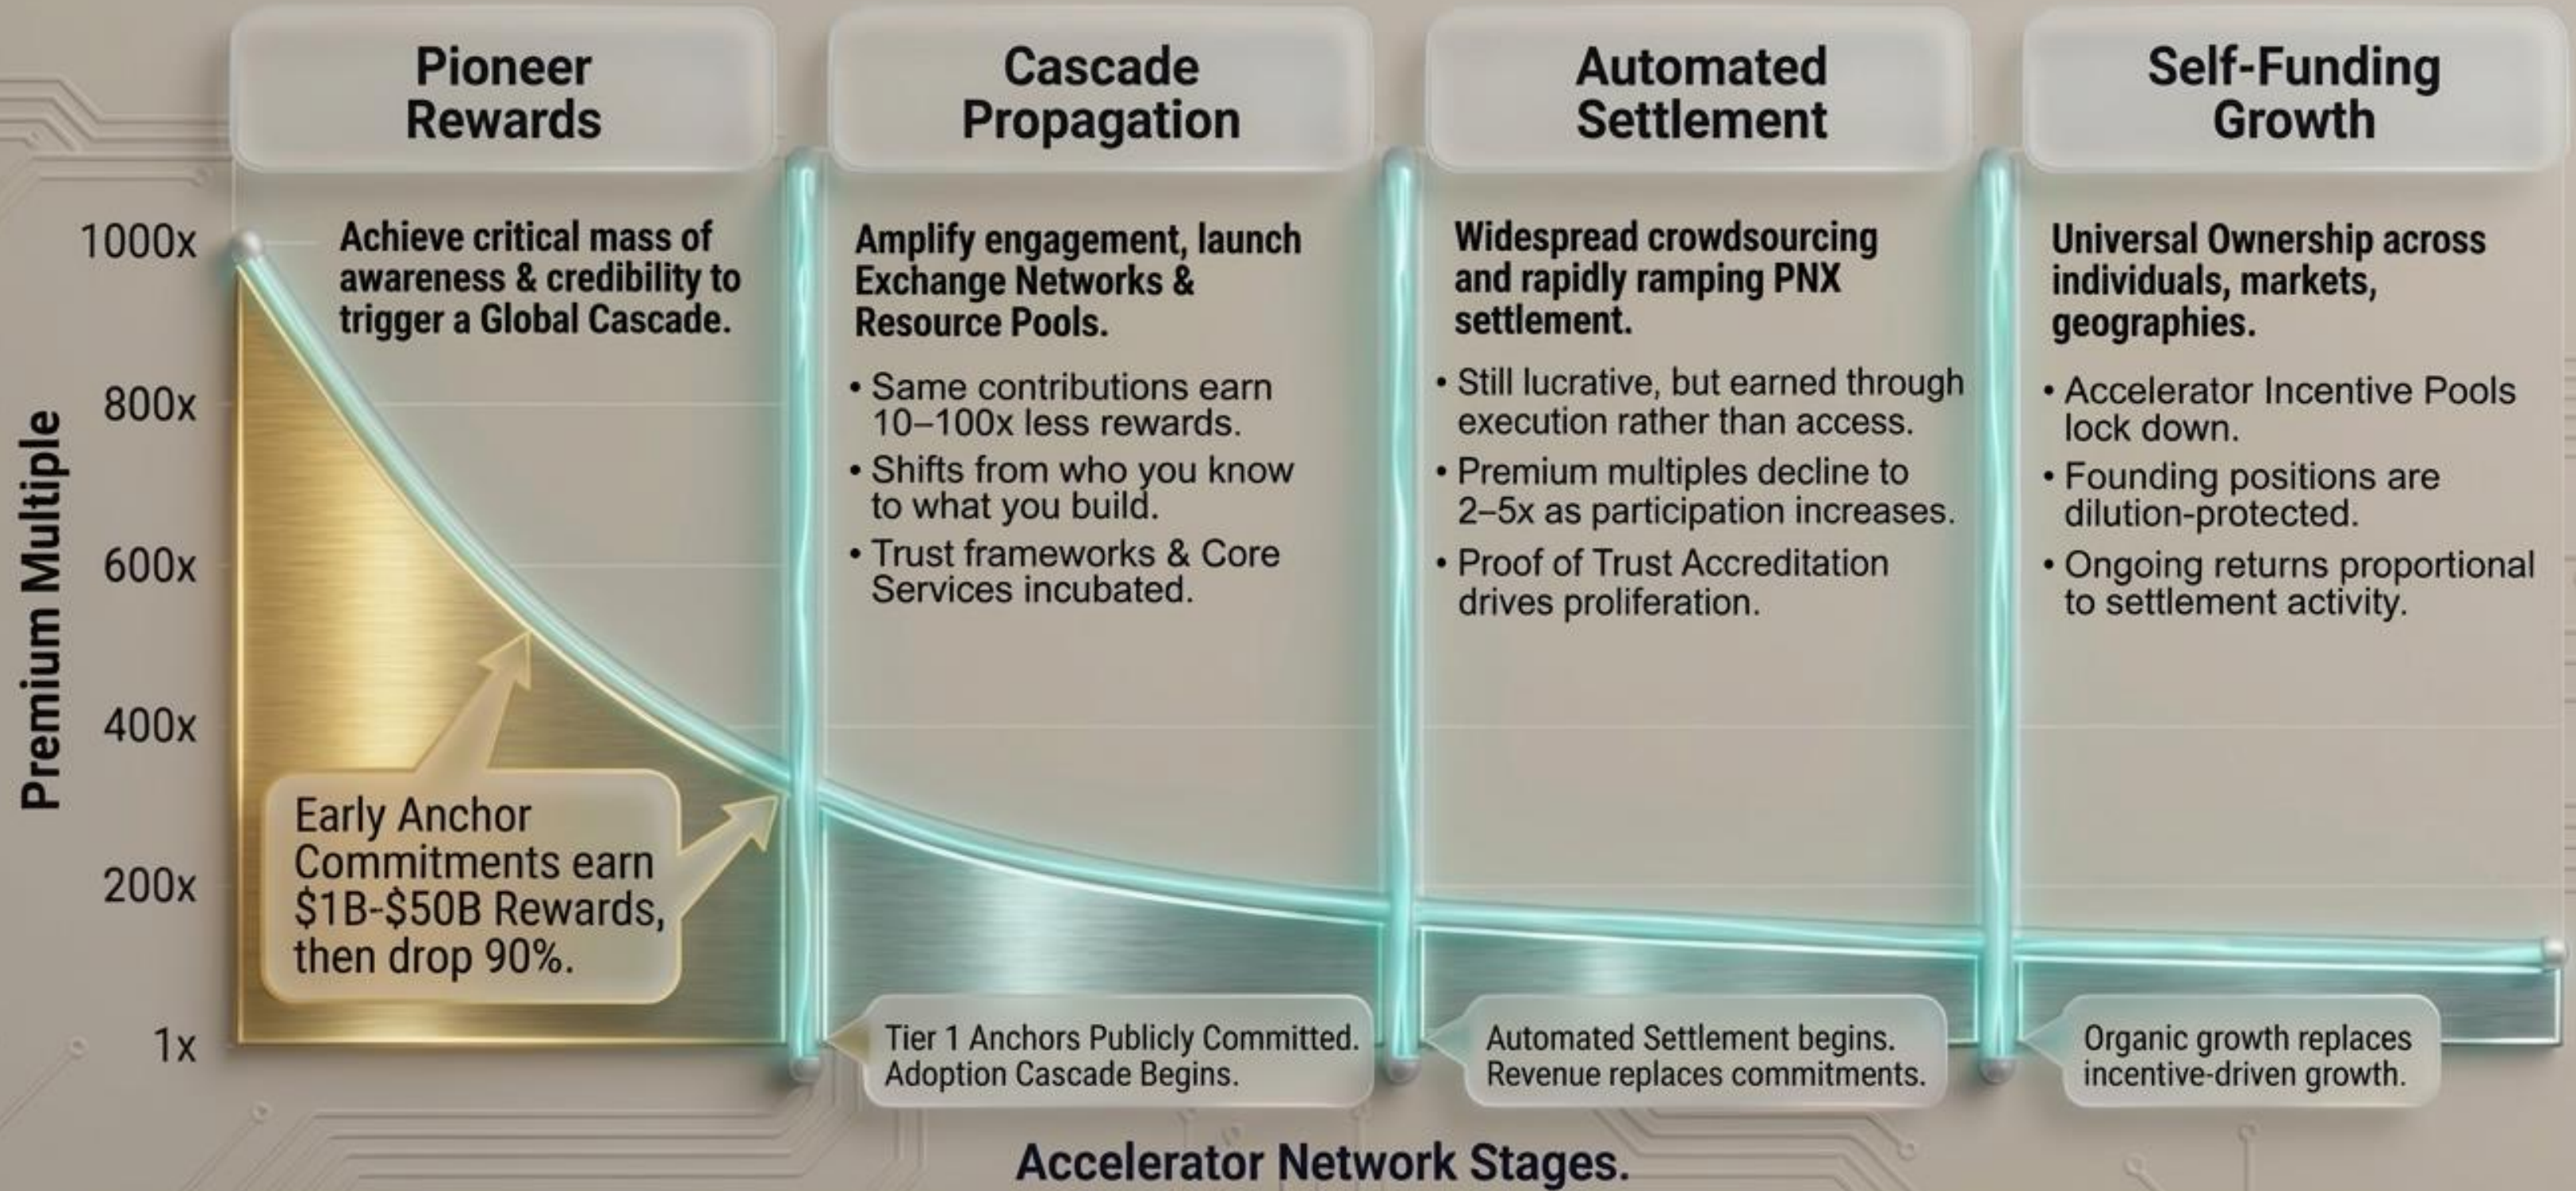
Pioneer Rewards

Cascade Propagation

Automated Settlement

Self-Funding Growth

Premium Multiple

1000x

800x

600x

400x

200x

1x

Achieve critical mass of awareness & credibility to trigger a Global Cascade.

Early Anchor Commitments earn $1B-$50B Rewards, then drop 90%.

Amplify engagement, launch Exchange Networks & Resource Pools.

• Same contributions earn 10–100x less rewards.
• Shifts from who you know to what you build.
• Trust frameworks & Core Services incubated.

Widespread crowdsourcing and rapidly ramping PNX settlement.

• Still lucrative, but earned through execution rather than access.
• Premium multiples decline to 2–5x as participation increases.
• Proof of Trust Accreditation drives proliferation.

Universal Ownership across individuals, markets, geographies.

• Accelerator Incentive Pools lock down.
• Founding positions are dilution-protected.
• Ongoing returns proportional to settlement activity.

Tier 1 Anchors Publicly Committed. Adoption Cascade Begins.

Automated Settlement begins. Revenue replaces commitments.

Organic growth replaces incentive-driven growth.

Accelerator Network Stages.